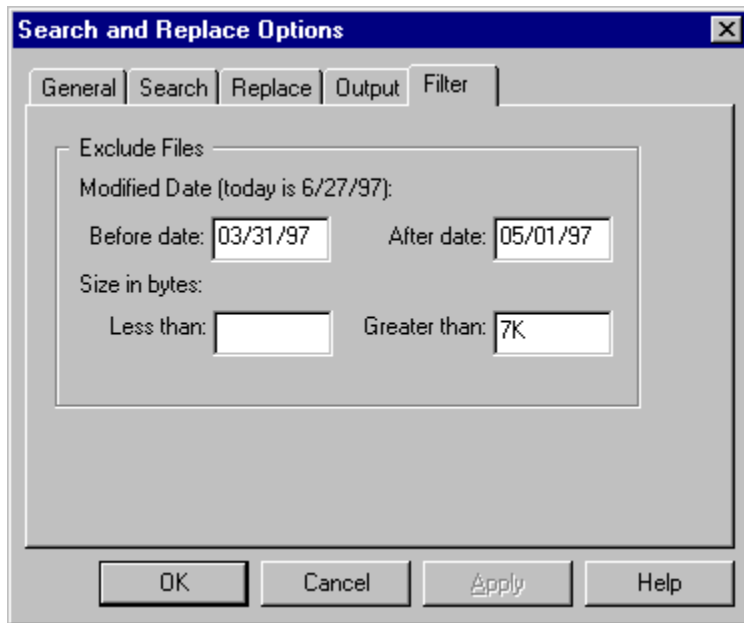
Search and Replace Options

General | Search | Replace | Output | Filter

Exclude Files

Modified Date (today is 6/27/97):

Before date: 03/31/97

After date: 05/01/97

Size in bytes:

Less than:

Greater than: 7K

OK | Cancel | Apply | Help